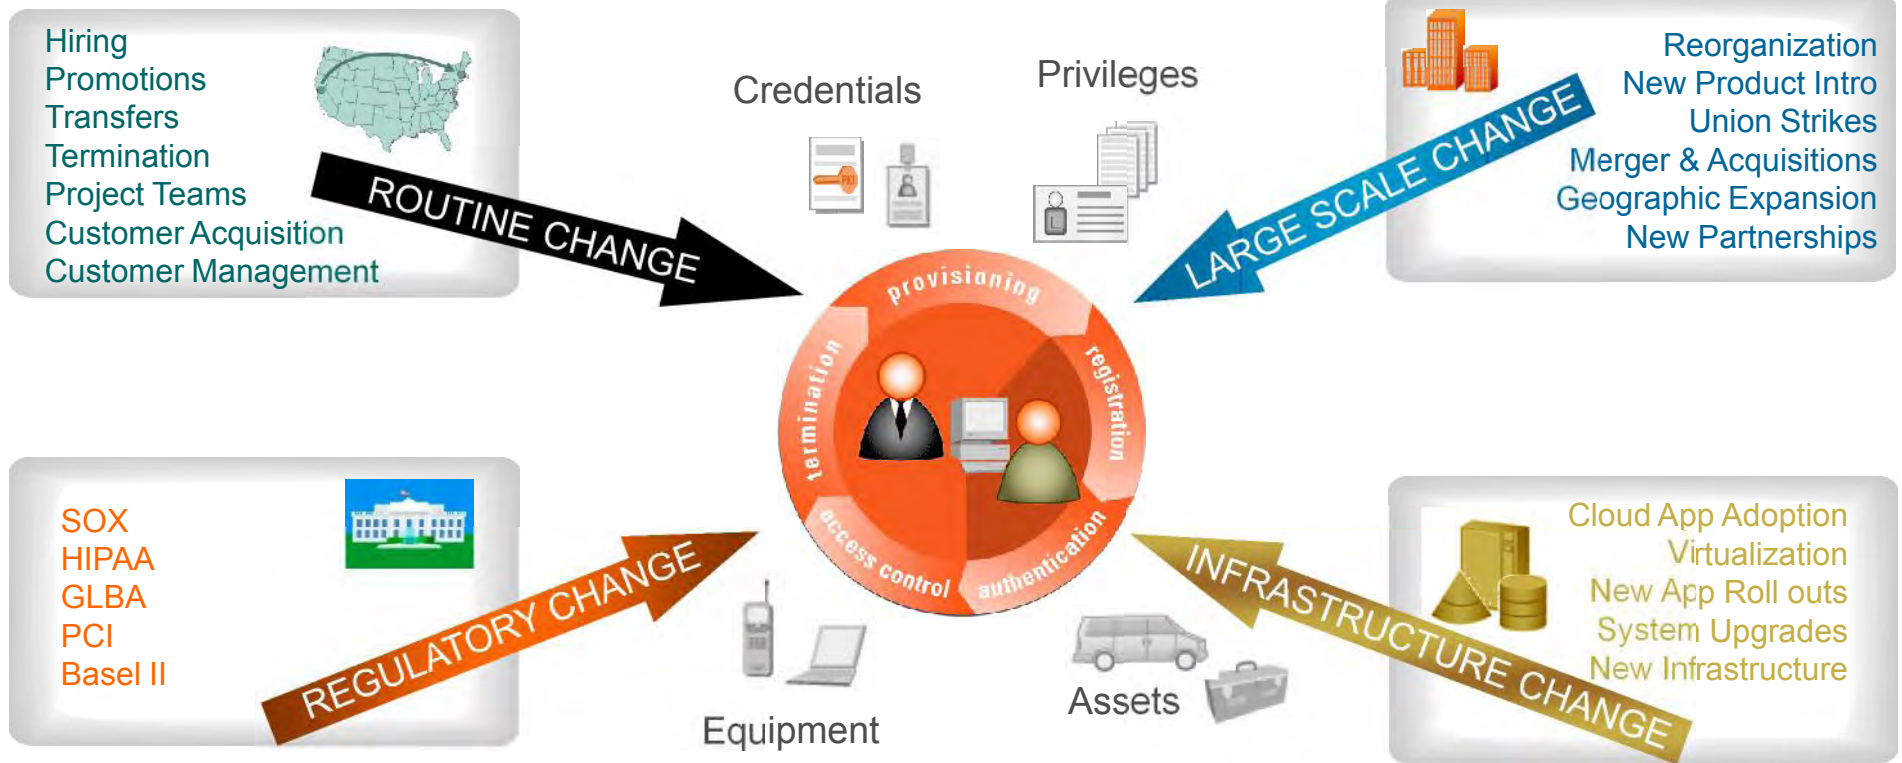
Hiring
Promotions
Transfers
Termination
Project Teams
Customer Acquisition
Customer Management

ROUTINE CHANGE

Credentials

PKI

Privileges

Reorganization
New Product Intro
Union Strikes
Merger & Acquisitions
Geographic Expansion
New Partnerships

LARGE SCALE CHANGE

provisioning
registration
authentication
access control
termination

SOX
HIPAA
GLBA
PCI
Basel II

REGULATORY CHANGE

Equipment

Assets

INFRASTRUCTURE CHANGE

Cloud App Adoption
Virtualization
New App Roll outs
System Upgrades
New Infrastructure